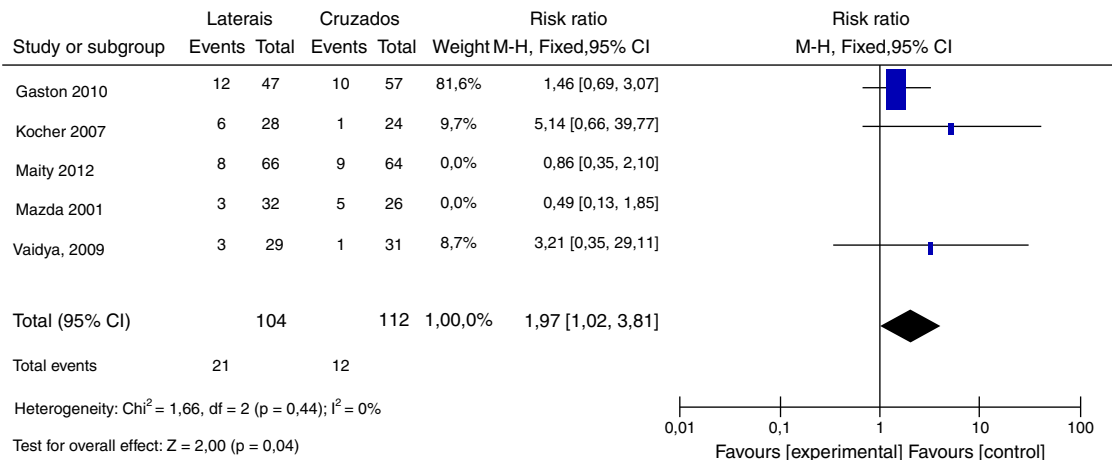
| Study or subgroup | Laterais Events | Laterais Total | Cruzados Events | Cruzados Total | Weight | Risk ratio M-H, Fixed,95% CI |
|---|---|---|---|---|---|---|
| Gaston 2010 | 12 | 47 | 10 | 57 | 81,6% | 1,46 [0,69, 3,07] |
| Kocher 2007 | 6 | 28 | 1 | 24 | 9,7% | 5,14 [0,66, 39,77] |
| Maity 2012 | 8 | 66 | 9 | 64 | 0,0% | 0,86 [0,35, 2,10] |
| Mazda 2001 | 3 | 32 | 5 | 26 | 0,0% | 0,49 [0,13, 1,85] |
| Vaidya, 2009 | 3 | 29 | 1 | 31 | 8,7% | 3,21 [0,35, 29,11] |
| Total (95% CI) | | 104 | | 112 | 1,00,0% | 1,97 [1,02, 3,81] |
| Total events | 21 | | 12 | | | |

Heterogeneity: Chi$^2$ = 1,66, df = 2 (p = 0,44); I$^2$ = 0%

Test for overall effect: Z = 2,00 (p = 0,04)

Risk ratio
M-H, Fixed,95% CI

0,01 0,1 1 10 100

Favours [experimental] Favours [control]